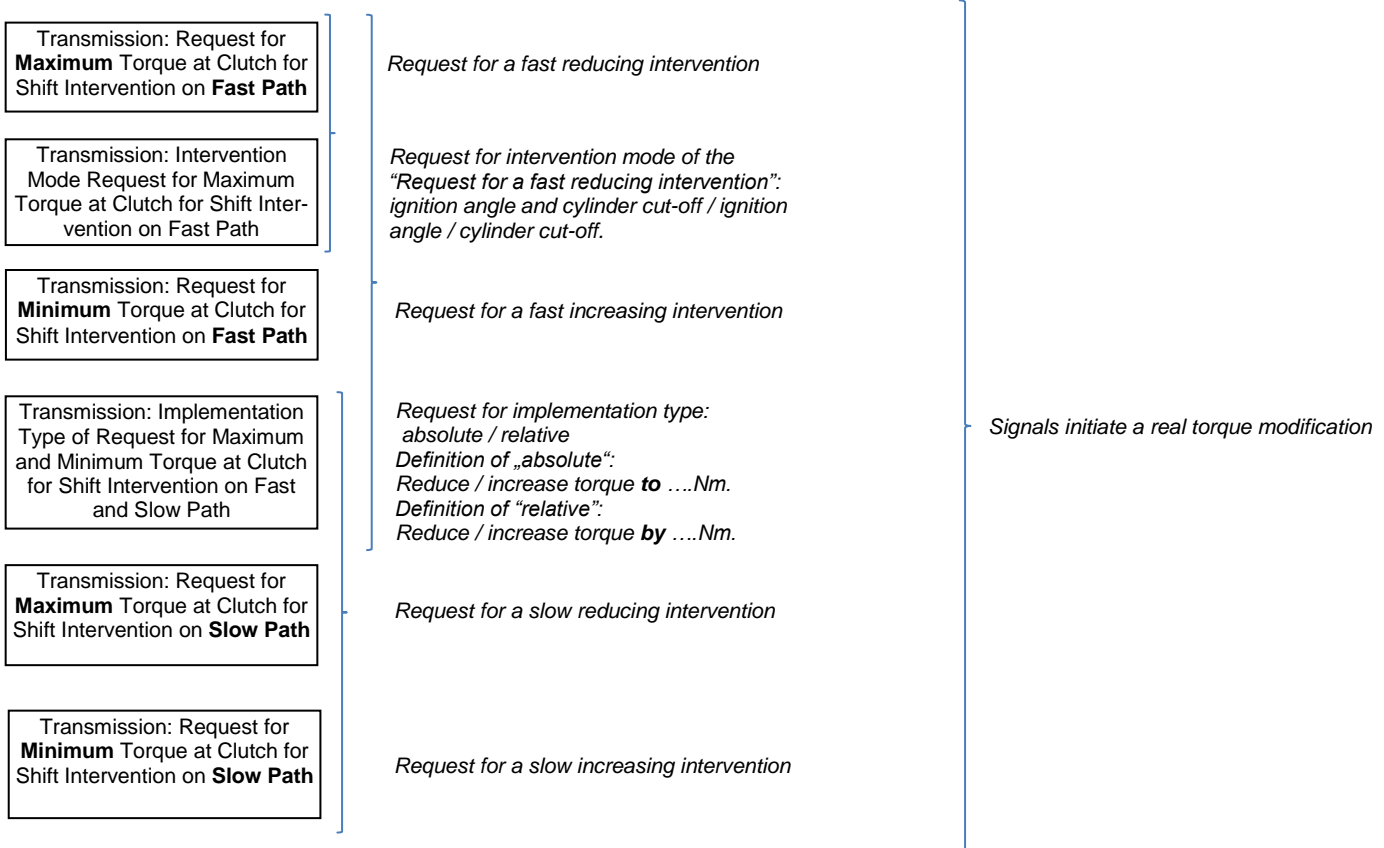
Transmission: Request for **Maximum** Torque at Clutch for Shift Intervention on **Fast Path**

Request for a fast reducing intervention

Transmission: Intervention Mode Request for Maximum Torque at Clutch for Shift Intervention on Fast Path

Request for intervention mode of the "Request for a fast reducing intervention": ignition angle and cylinder cut-off / ignition angle / cylinder cut-off.

Transmission: Request for **Minimum** Torque at Clutch for Shift Intervention on **Fast Path**

Request for a fast increasing intervention

Transmission: Implementation Type of Request for Maximum and Minimum Torque at Clutch for Shift Intervention on Fast and Slow Path

Request for implementation type: absolute / relative
Definition of „absolute":
Reduce / increase torque **to** ….Nm.
Definition of "relative":
Reduce / increase torque **by** ….Nm.

Signals initiate a real torque modification

Transmission: Request for **Maximum** Torque at Clutch for Shift Intervention on **Slow Path**

Request for a slow reducing intervention

Transmission: Request for **Minimum** Torque at Clutch for Shift Intervention on **Slow Path**

Request for a slow increasing intervention